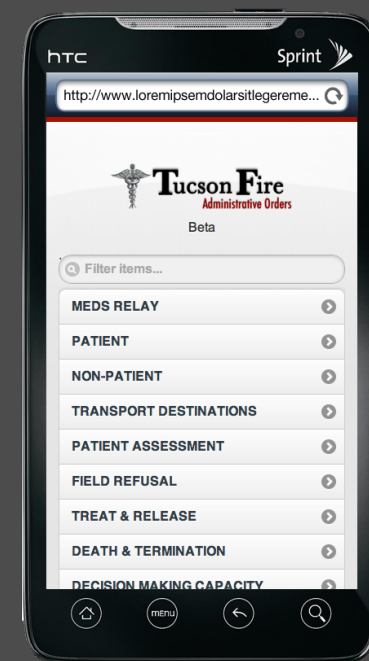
HTC

Sprint

http://www.loremipsemdolarsitlegereme...

Tucson Fire
Administrative Orders

Beta

Filter items...

MEDS RELAY

PATIENT

NON-PATIENT

TRANSPORT DESTINATIONS

PATIENT ASSESSMENT

FIELD REFUSAL

TREAT & RELEASE

DEATH & TERMINATION

DECISION MAKING CAPACITY

menu